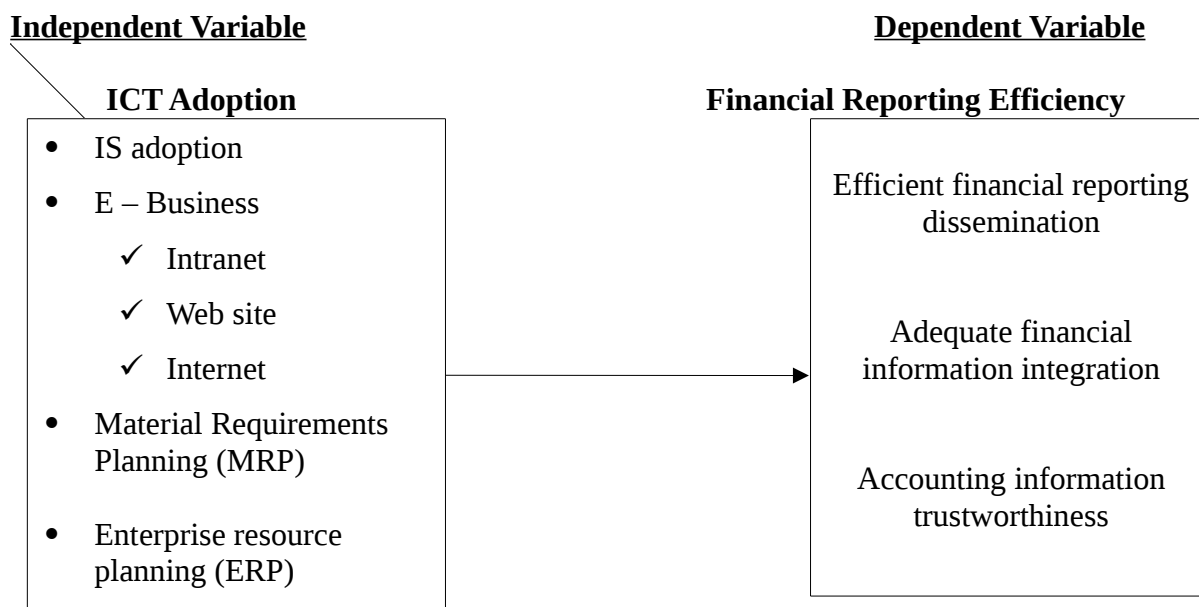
**Independent Variable**

**Dependent Variable**

**ICT Adoption**

- IS adoption
- E – Business
  - ✓ Intranet
  - ✓ Web site
  - ✓ Internet
- Material Requirements Planning (MRP)
- Enterprise resource planning (ERP)

**Financial Reporting Efficiency**

Efficient financial reporting dissemination

Adequate financial information integration

Accounting information trustworthiness